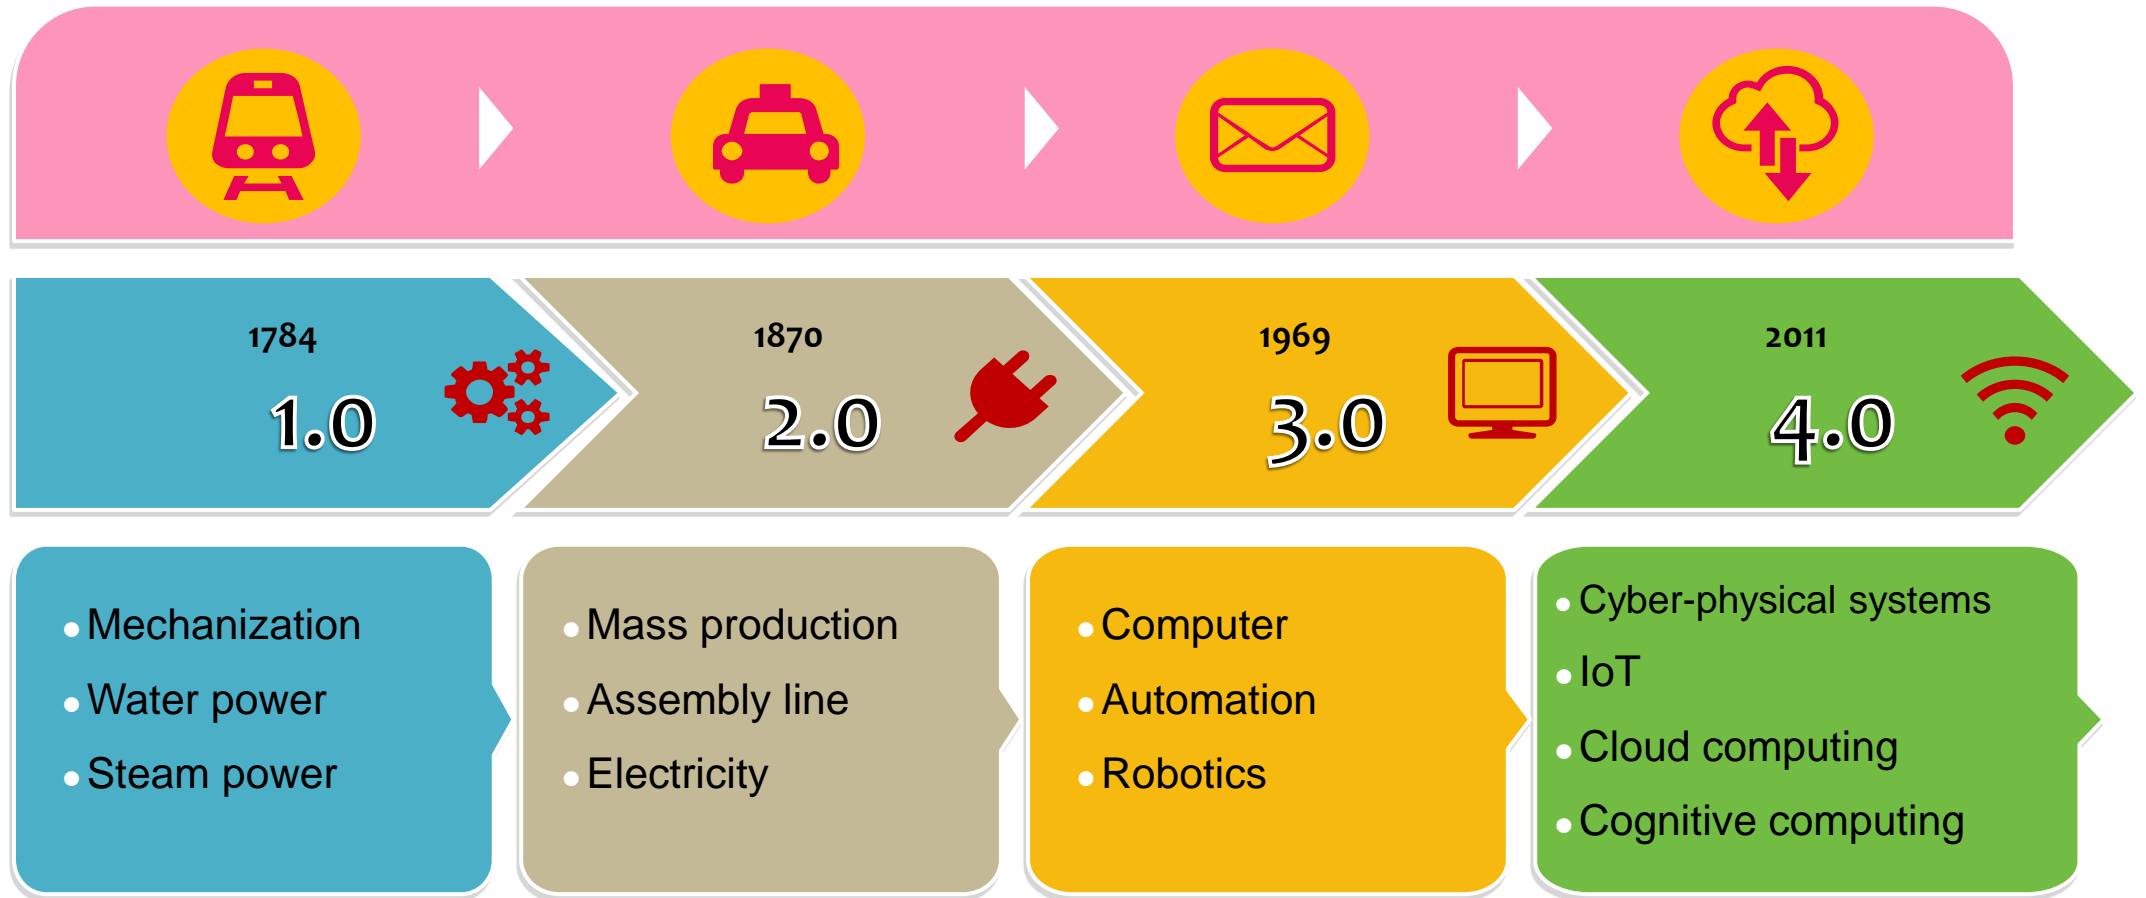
1784
1.0

1870
2.0

1969
3.0

2011
4.0

• Mechanization
• Water power
• Steam power

• Mass production
• Assembly line
• Electricity

• Computer
• Automation
• Robotics

• Cyber-physical systems
• IoT
• Cloud computing
• Cognitive computing